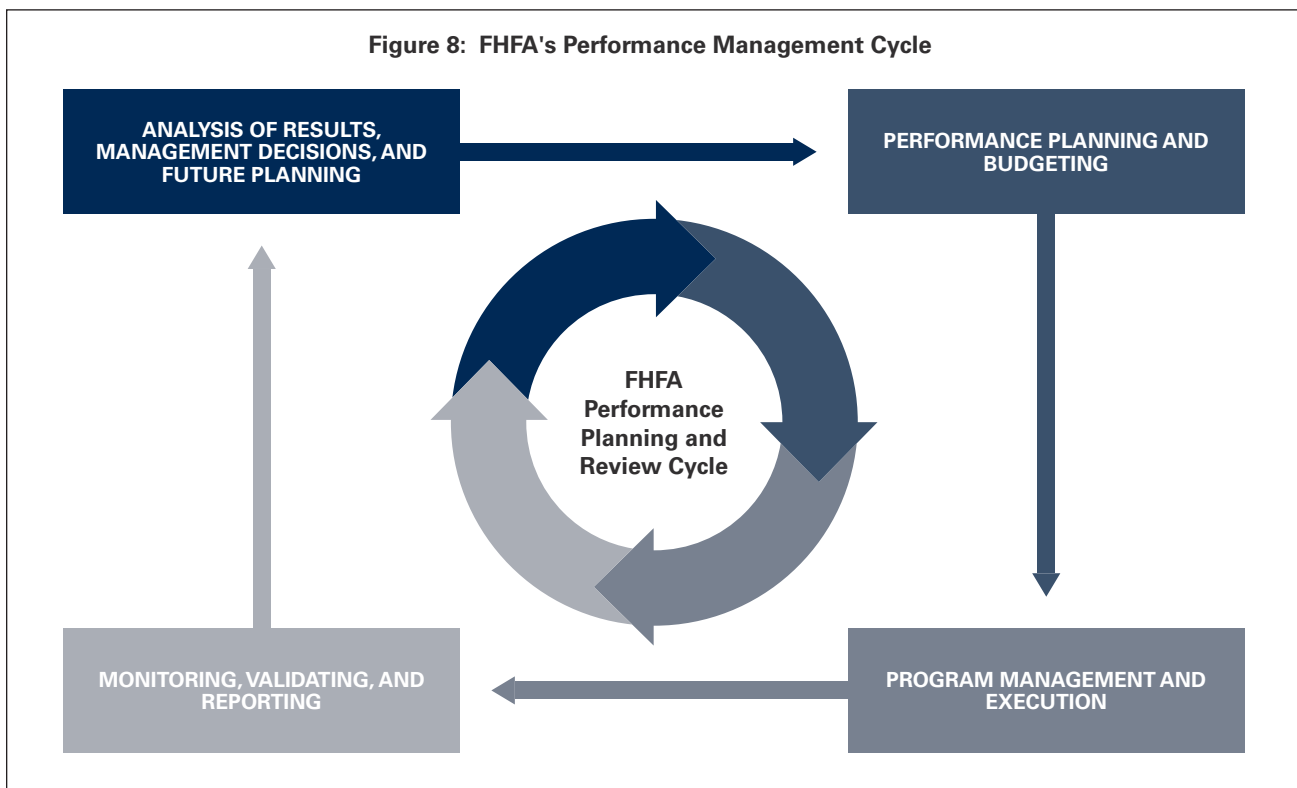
Figure 8: FHFA's Performance Management Cycle

ANALYSIS OF RESULTS, MANAGEMENT DECISIONS, AND FUTURE PLANNING

PERFORMANCE PLANNING AND BUDGETING

FHFA Performance Planning and Review Cycle

MONITORING, VALIDATING, AND REPORTING

PROGRAM MANAGEMENT AND EXECUTION